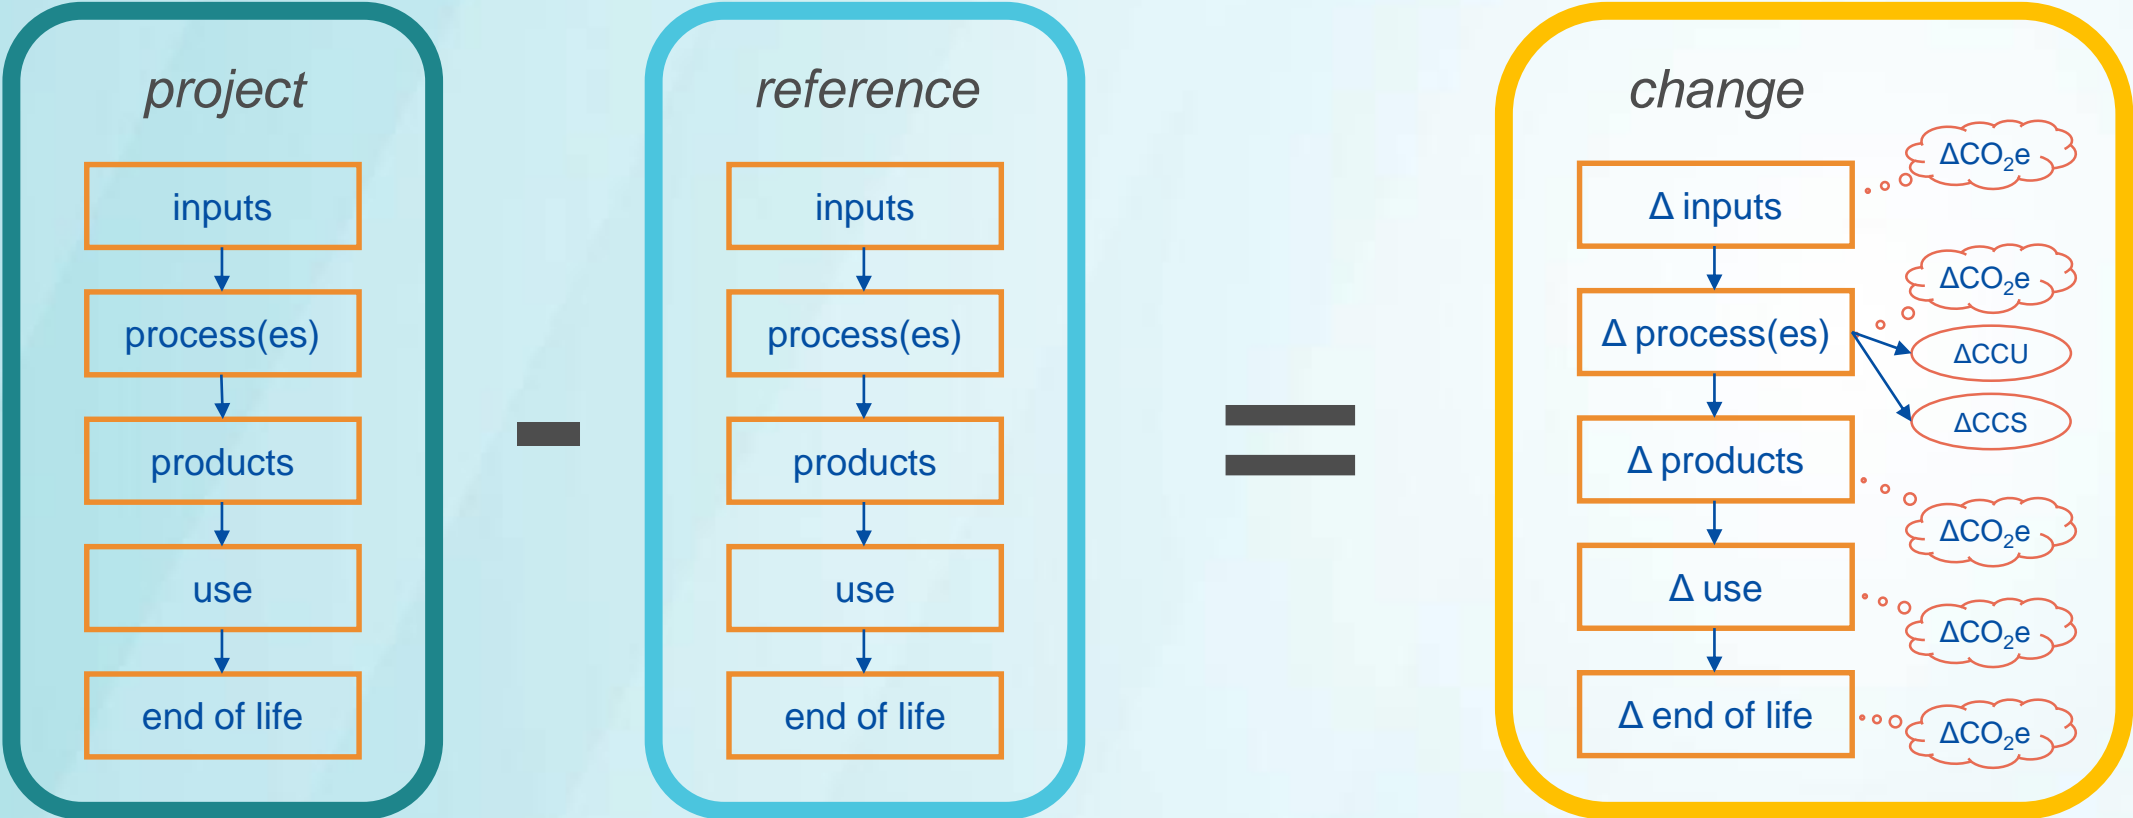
project

inputs

process(es)

products

use

end of life

reference

inputs

process(es)

products

use

end of life

change

$\Delta CO_2e$

Δ inputs

$\Delta CO_2e$

Δ process(es)

ΔCCU

ΔCCS

Δ products

$\Delta CO_2e$

Δ use

$\Delta CO_2e$

Δ end of life

$\Delta CO_2e$